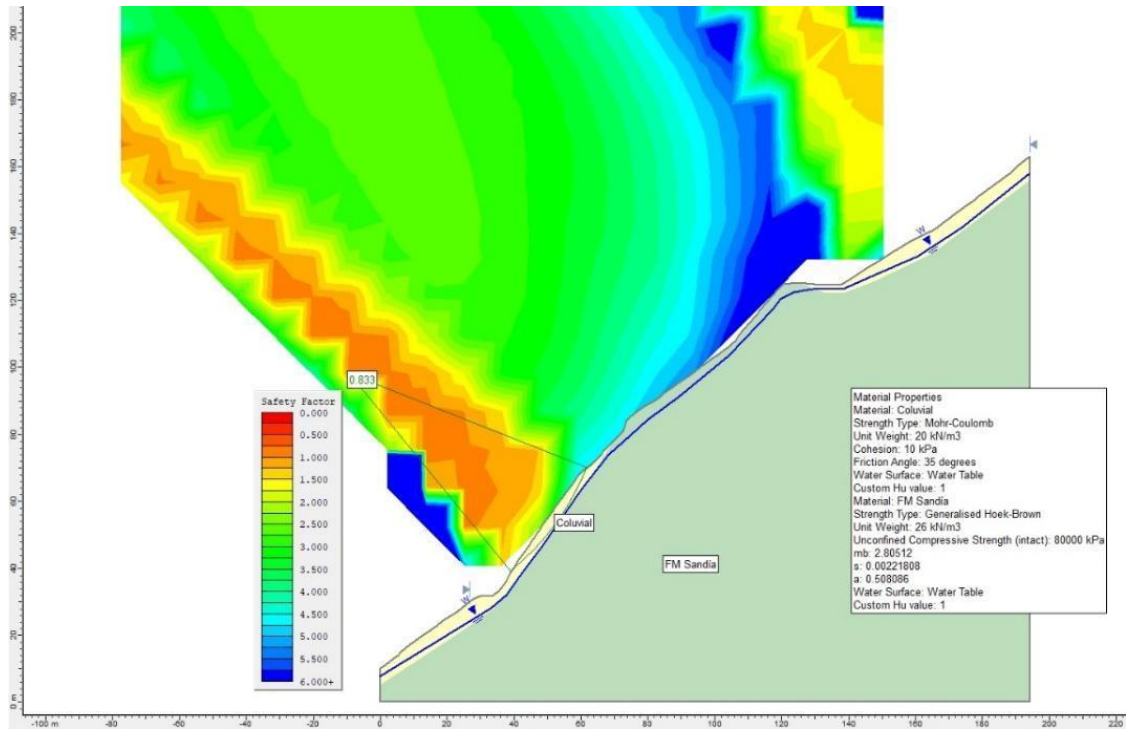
200
180
160
140
120
100
80
60
40
20
0 m

-100 m
-80
-60
-40
-20
0
20
40
60
80
100
120
140
160
180
200
220

Safety Factor
0.000
0.500
1.000
1.500
2.000
2.500
3.000
3.500
4.000
4.500
5.000
5.500
6.000+

0.833

Coluvial

FM Sandia

W
W

Material Properties
Material: Coluvial
Strength Type: Mohr-Coulomb
Unit Weight: 20 kN/m3
Cohesion: 10 kPa
Friction Angle: 35 degrees
Water Surface: Water Table
Custom Hu value: 1
Material: FM Sandia
Strength Type: Generalised Hoek-Brown
Unit Weight: 26 kN/m3
Unconfined Compressive Strength (intact): 80000 kPa
mb: 2.80512
s: 0.00221808
a: 0.508086
Water Surface: Water Table
Custom Hu value: 1